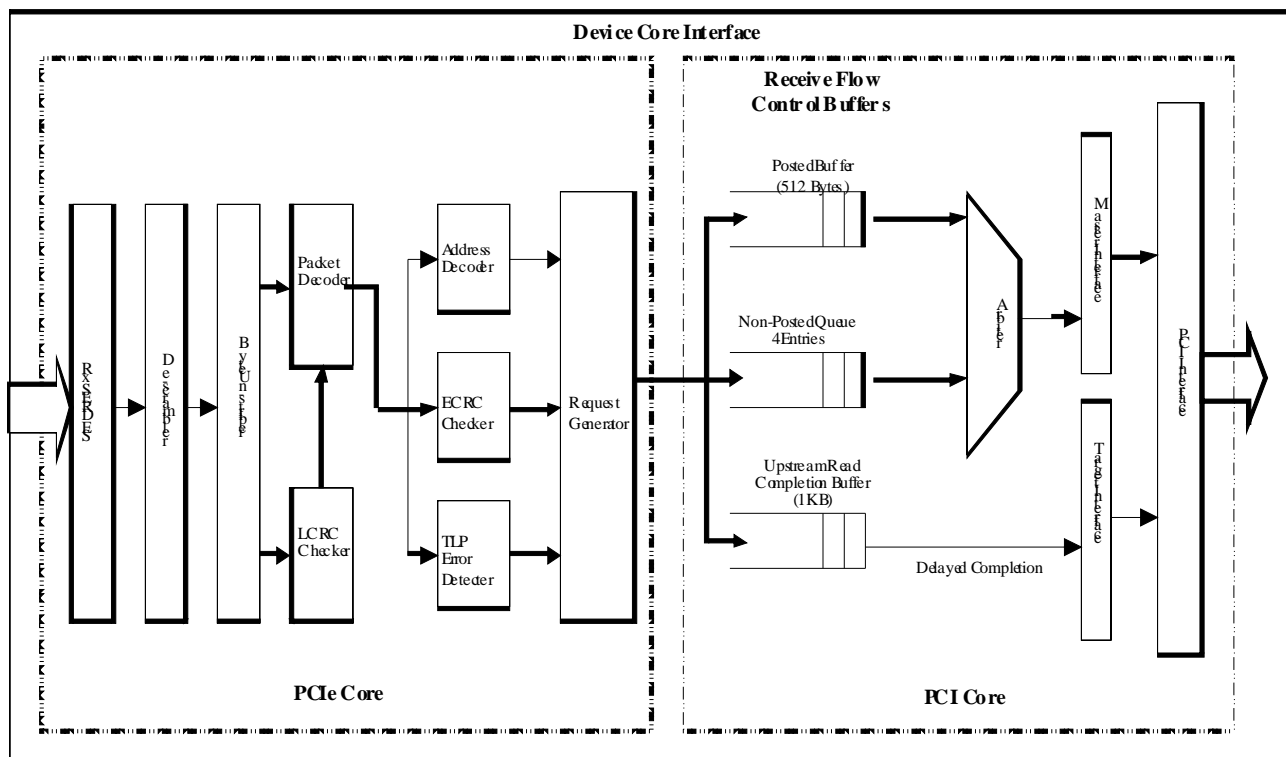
Device Core Interface

Receive Flow Control Buffers

Rx SERDES

Descrambler

Byte Unstriper

Packet Decoder

LCRC Checker

Address Decoder

ECRC Checker

TLP Error Detecter

Request Generator

PostedBuffer (512 Bytes)

Non-PostedQueue 4Entries

UpstreamRead Completion Buffer (1KB)

Arbiter

Master Interface

Target Interface

PCI Interface

Delayed Completion

PCIe Core

PCI Core